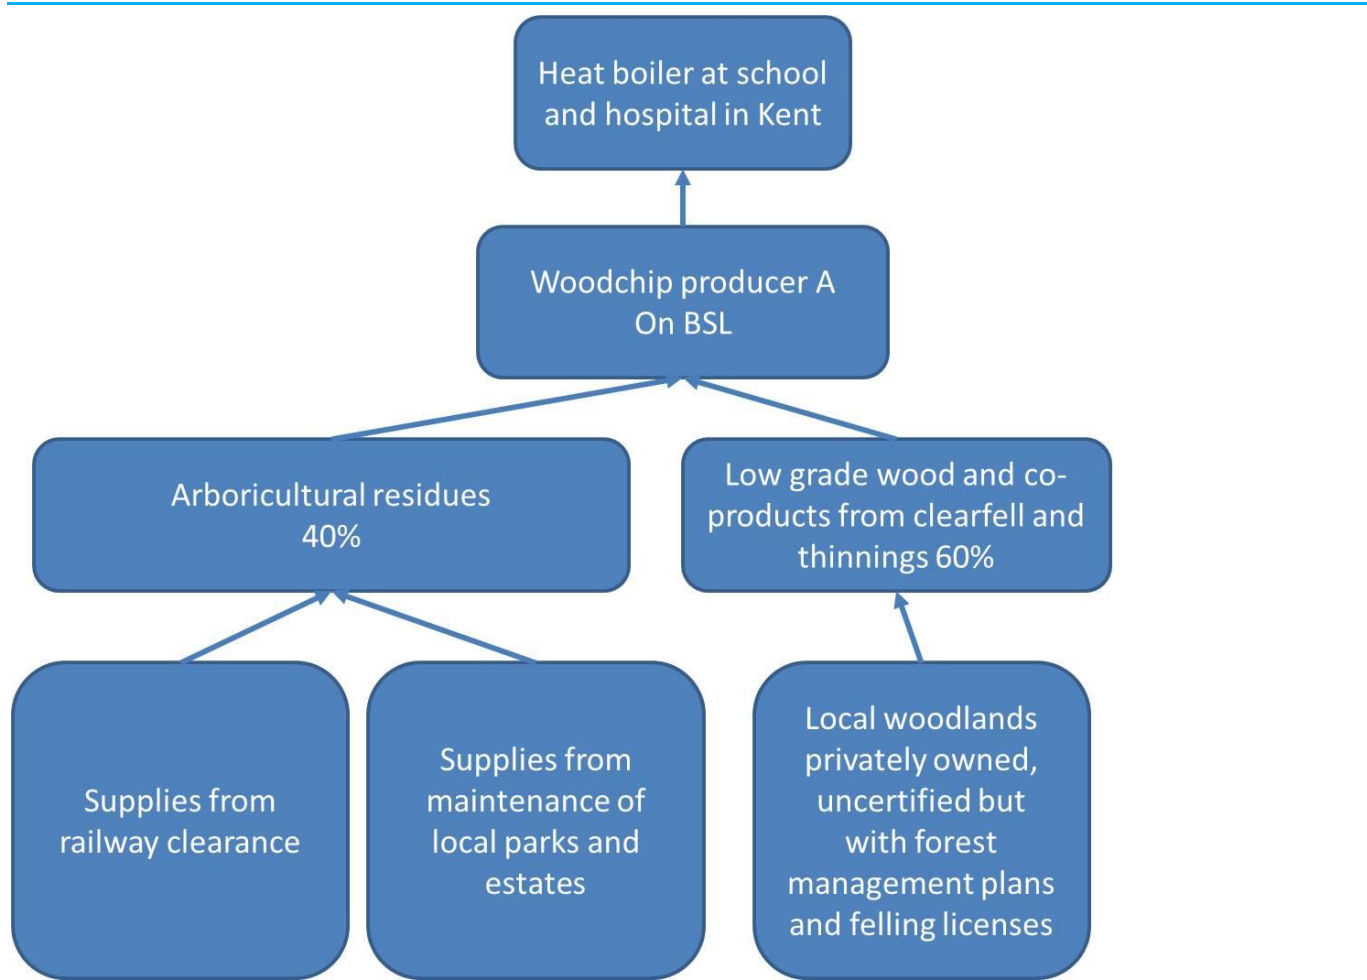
Heat boiler at school and hospital in Kent

Woodchip producer A
On BSL

Arboricultural residues
40%

Low grade wood and co-products from clearfell and thinnings 60%

Supplies from railway clearance

Supplies from maintenance of local parks and estates

Local woodlands privately owned, uncertified but with forest management plans and felling licenses